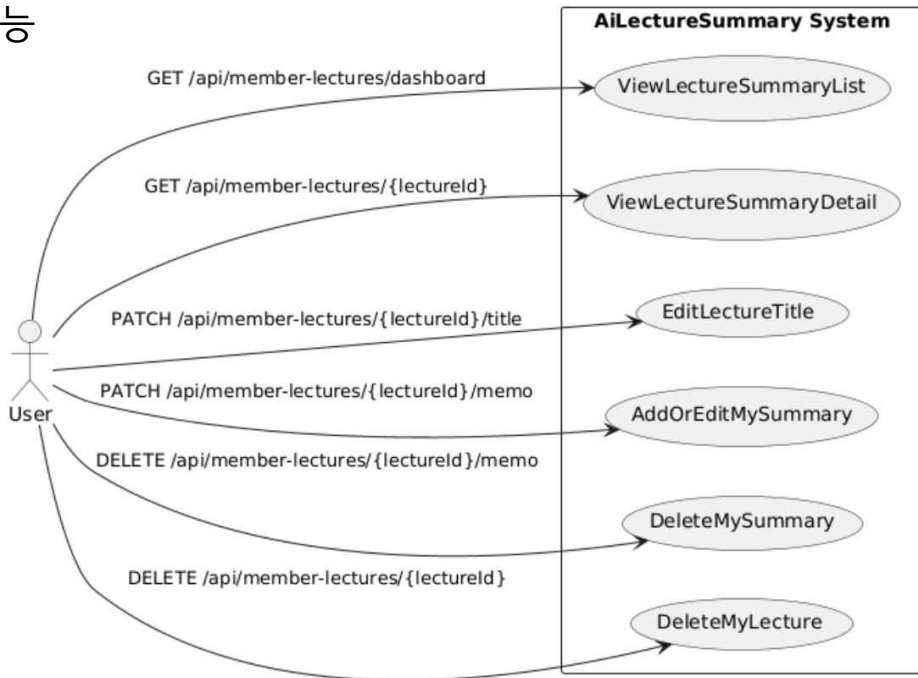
등

AiLectureSummary System

GET /api/member-lectures/dashboard

ViewLectureSummaryList

GET /api/member-lectures/{lectureId}

ViewLectureSummaryDetail

PATCH /api/member-lectures/{lectureId}/title

EditLectureTitle

User

PATCH /api/member-lectures/{lectureId}/memo

AddOrEditMySummary

DELETE /api/member-lectures/{lectureId}/memo

DeleteMySummary

DELETE /api/member-lectures/{lectureId}

DeleteMyLecture